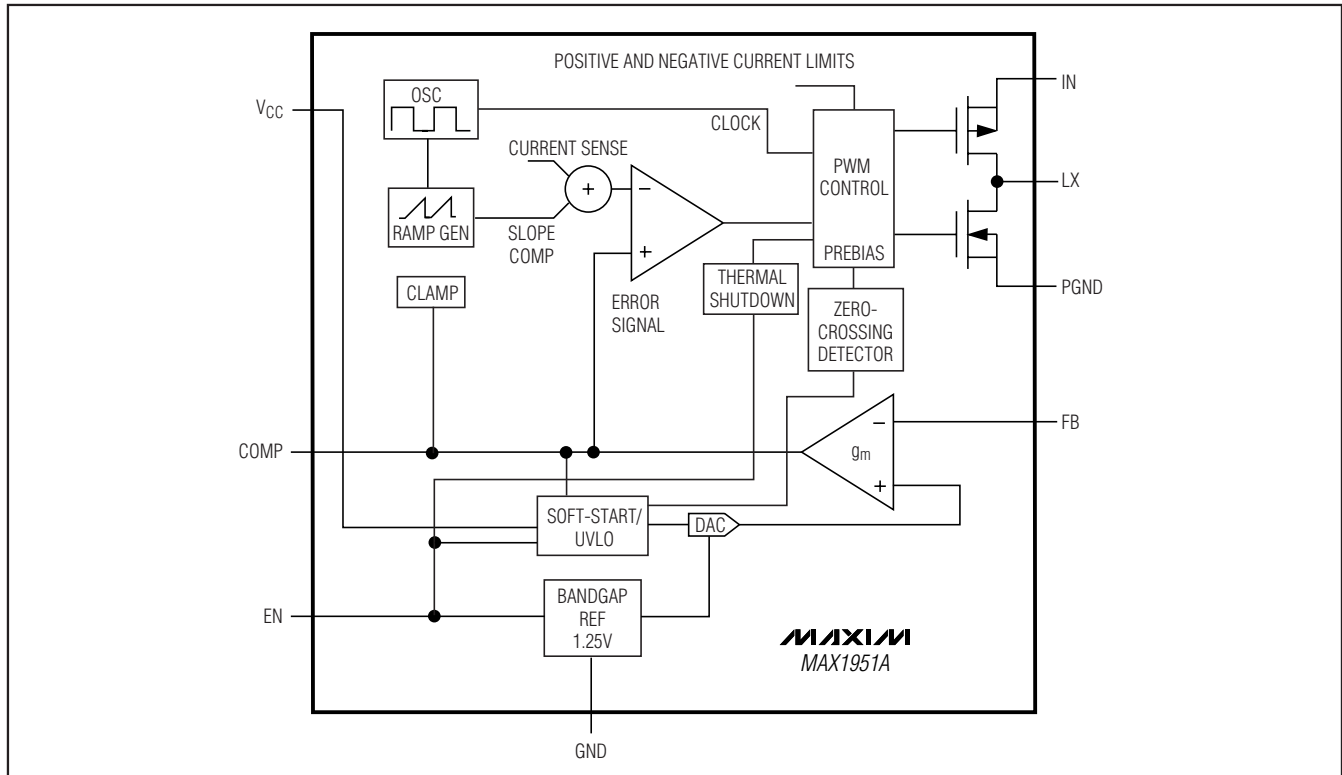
POSITIVE AND NEGATIVE CURRENT LIMITS

$V_{CC}$

OSC

CLOCK

IN

CURRENT SENSE

+

−

PWM CONTROL

LX

RAMP GEN

SLOPE COMP

+

PREBIAS

THERMAL SHUTDOWN

PGND

CLAMP

ERROR SIGNAL

ZERO-CROSSING DETECTOR

−

$g_m$

FB

COMP

+

SOFT-START/ UVLO

DAC

EN

BANDGAP REF 1.25V

MAXIM

MAX1951A

GND